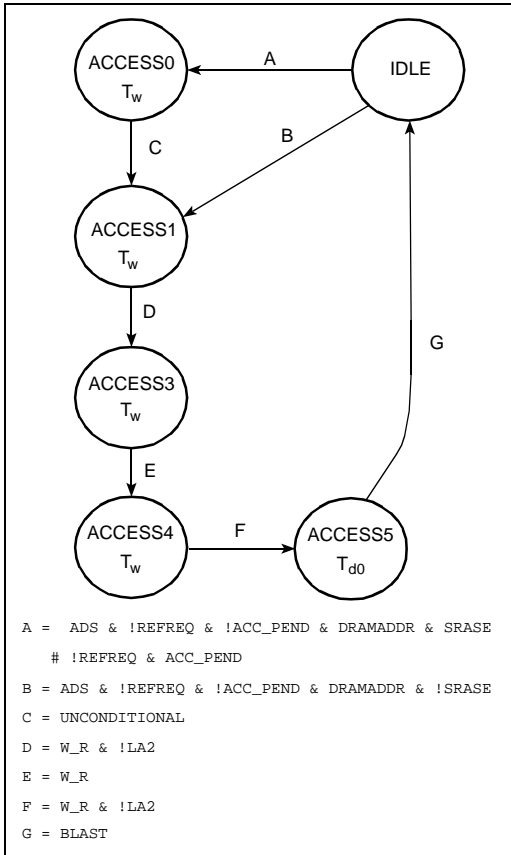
ACCESS0
$T_w$

A

IDLE

C

B

ACCESS1
$T_w$

D

G

ACCESS3
$T_w$

E

ACCESS4
$T_w$

F

ACCESS5
$T_{d0}$

A = ADS & !REFREQ & !ACC_PEND & DRAMADDR & SRASE
# !REFREQ & ACC_PEND

B = ADS & !REFREQ & !ACC_PEND & DRAMADDR & !SRASE

C = UNCONDITIONAL

D = W_R & !LA2

E = W_R

F = W_R & !LA2

G = BLAST